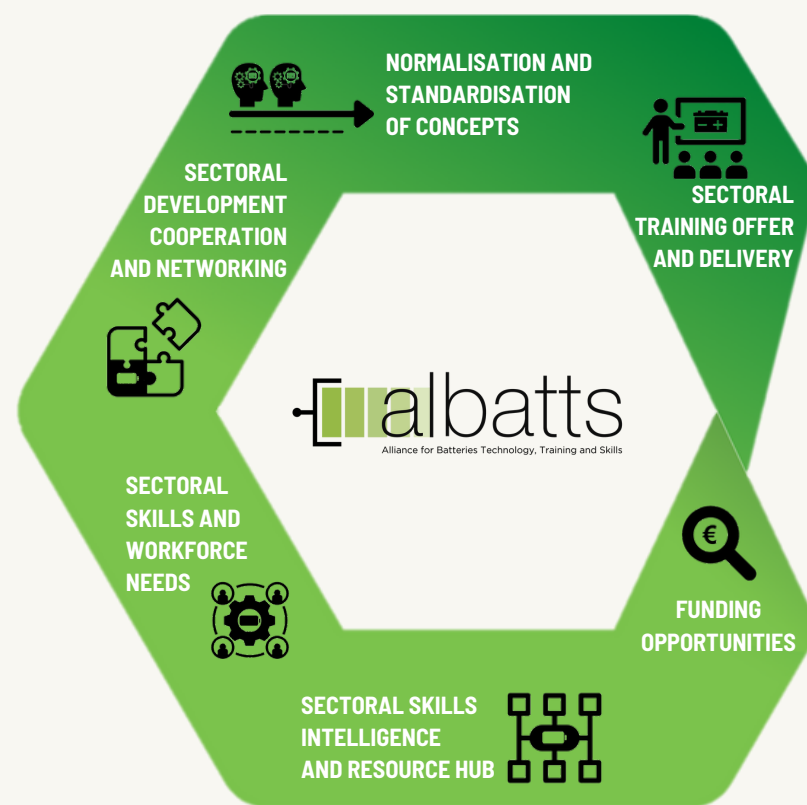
NORMALISATION AND STANDARDISATION OF CONCEPTS

SECTORAL TRAINING OFFER AND DELIVERY

FUNDING OPPORTUNITIES

SECTORAL SKILLS INTELLIGENCE AND RESOURCE HUB

SECTORAL SKILLS AND WORKFORCE NEEDS

SECTORAL DEVELOPMENT COOPERATION AND NETWORKING

albatts
Alliance for Batteries Technology, Training and Skills